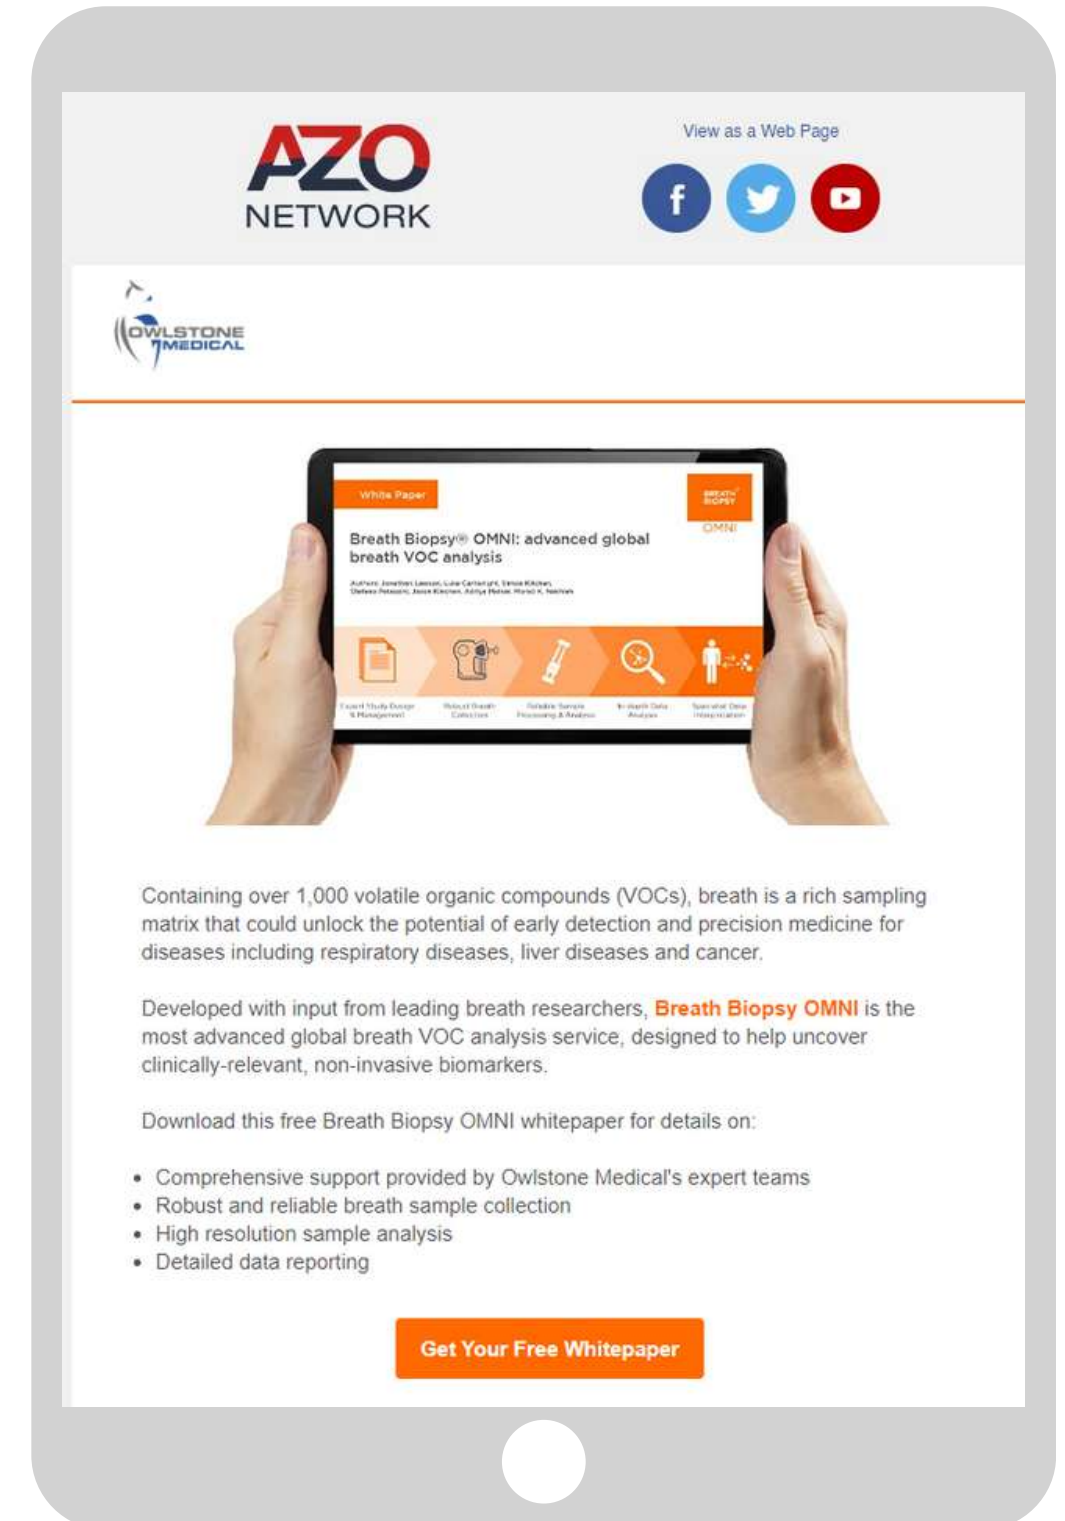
AZO NETWORK

View as a Web Page

OWLSTONE MEDICAL

White Paper

BREATH BIOPSY OMNI

Breath Biopsy® OMNI: advanced global breath VOC analysis

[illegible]

Containing over 1,000 volatile organic compounds (VOCs), breath is a rich sampling matrix that could unlock the potential of early detection and precision medicine for diseases including respiratory diseases, liver diseases and cancer.

Developed with input from leading breath researchers, Breath Biopsy OMNI is the most advanced global breath VOC analysis service, designed to help uncover clinically-relevant, non-invasive biomarkers.

Download this free Breath Biopsy OMNI whitepaper for details on:

- Comprehensive support provided by Owlstone Medical's expert teams
- Robust and reliable breath sample collection
- High resolution sample analysis
- Detailed data reporting

Get Your Free Whitepaper